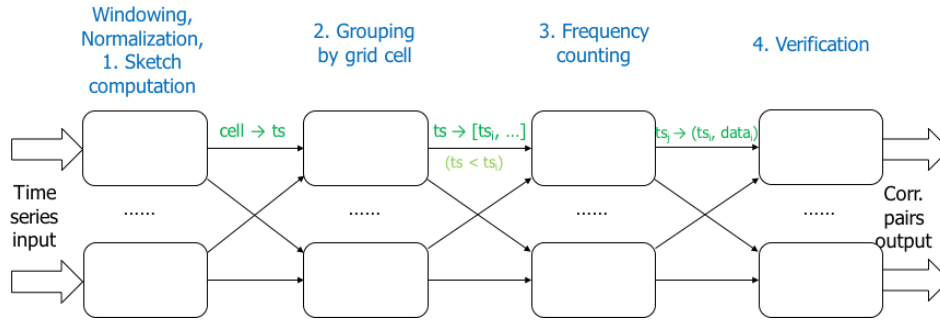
Windowing, Normalization, 1. Sketch computation

2. Grouping by grid cell

3. Frequency counting

4. Verification

cell → ts

ts → [$ts_i$, …]

(ts < $ts_i$)

$ts_j$ → ($ts_i$, $data_i$)

Time series input

……

……

……

……

Corr. pairs output